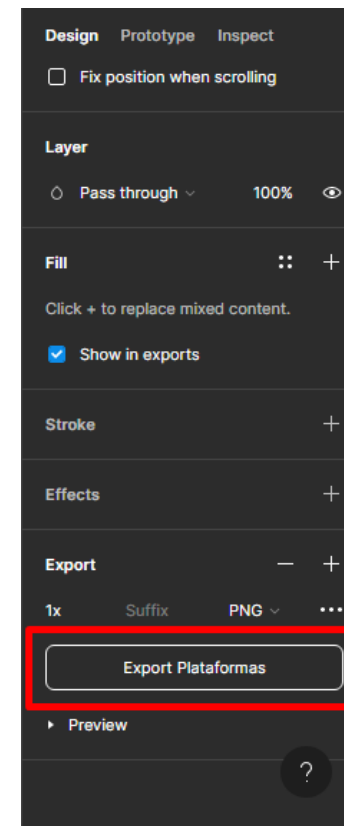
Design Prototype Inspect

Fix position when scrolling

Layer

Pass through 100%

Fill

Click + to replace mixed content.

Show in exports

Stroke

Effects

Export

1x Suffix PNG

Export Plataformas

Preview

?